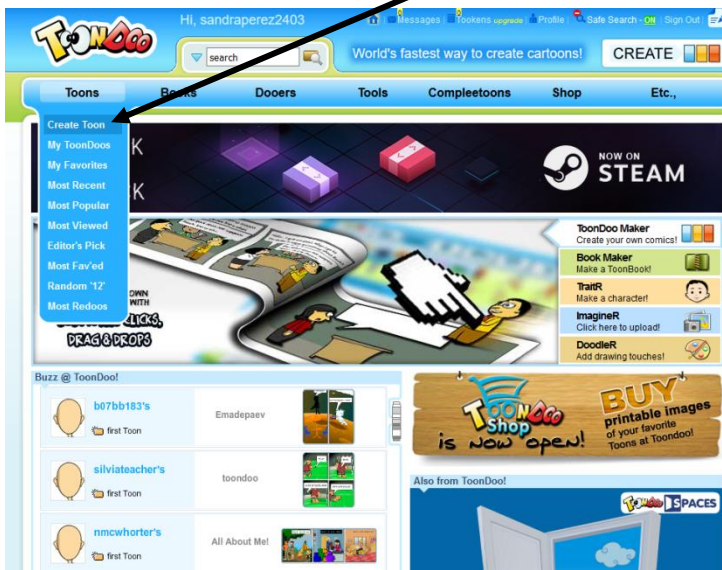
ToonDoo

Hi, sandraperez2403

Messages | Tookens upgrade | Profile | Safe Search - ON | Sign Out |

search

World's fastest way to create cartoons!

CREATE

Toons | Books | Dooers | Tools | Compleetoons | Shop | Etc.,

Create Toon
My ToonDoos
My Favorites
Most Recent
Most Popular
Most Viewed
Editor's Pick
Most Fav'ed
Random '12'
Most Redoos

K
K

NOW ON
STEAM

OWN
WITH
CLICKS,
DRAG & DROPS

ToonDoo Maker
Create your own comics!

Book Maker
Make a ToonBook!

TraitR
Make a character!

ImagineR
Click here to upload!

DoodleR
Add drawing touches!

Buzz @ ToonDoo!

b07bb183's
first Toon
Emadepaev

silviateacher's
first Toon
toondoo

nmcwhorter's
first Toon
All About Me!

ToonDoo Shop is now open!

BUY printable images of your favorite Toons at Toondoo!

Also from ToonDoo!

ToonDoo SPACES